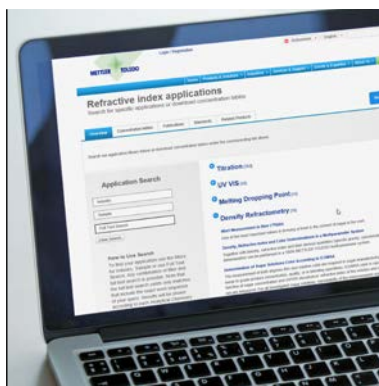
METTLER TOLEDO

Login / Registration

Refractive index applications

Search for specific applications or download concentration tables

Overview

Application Search

How to Use Search

Titration

UV VIS

Melting Dropping Point

Density Refractometry

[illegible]